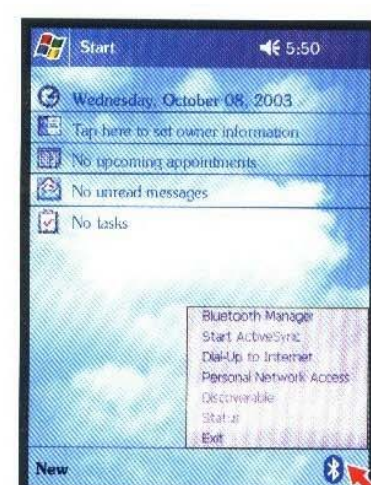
Start 5:50

Wednesday, October 08, 2003

Tap here to set owner information

No upcoming appointments

No unread messages

No tasks

Bluetooth Manager

Start ActiveSync

Dial-Up to Internet

Personal Network Access

Discoverable

Status

Exit

New